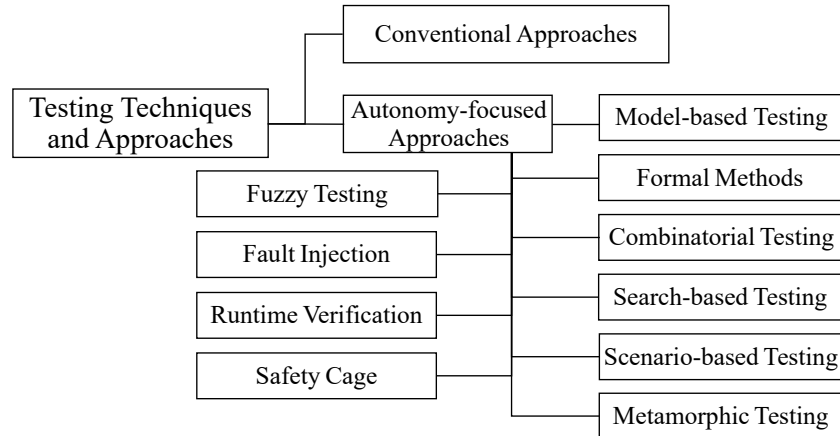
Testing Techniques and Approaches

Conventional Approaches

Autonomy-focused Approaches

Model-based Testing

Fuzzy Testing

Formal Methods

Fault Injection

Combinatorial Testing

Runtime Verification

Search-based Testing

Safety Cage

Scenario-based Testing

Metamorphic Testing